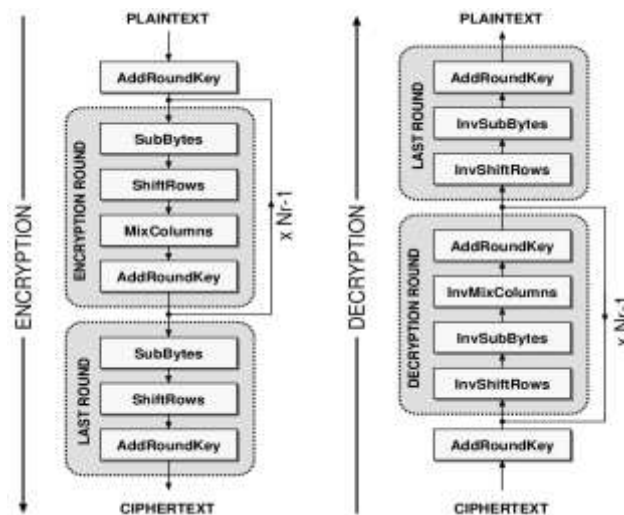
ENCRYPTION

PLAINTEXT

AddRoundKey

ENCRYPTION ROUND

SubBytes

ShiftRows

MixColumns

AddRoundKey

x Nr-1

LAST ROUND

SubBytes

ShiftRows

AddRoundKey

CIPHERTEXT

DECRYPTION

PLAINTEXT

LAST ROUND

AddRoundKey

InvSubBytes

InvShiftRows

DECRYPTION ROUND

AddRoundKey

InvMixColumns

InvSubBytes

InvShiftRows

x Nr-1

AddRoundKey

CIPHERTEXT